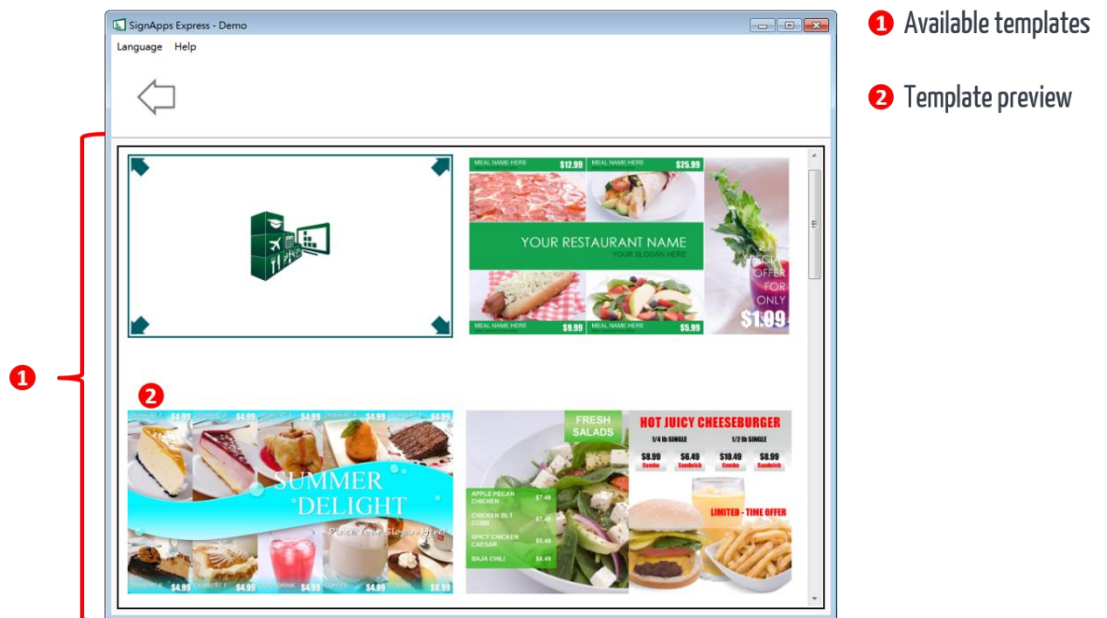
SignApps Express - Demo

Language Help

1 Available templates

2 Template preview

1

2

MEAL NAME HERE $12.99 MEAL NAME HERE $25.99

YOUR RESTAURANT NAME
YOUR SLOGAN HERE

MEAL NAME HERE $9.99 MEAL NAME HERE $5.99

OFFER FOR ONLY $1.99

$4.99 $4.99 $4.99 $4.99 $4.99

SUMMER DELIGHT
Place Your Slogan Here

$4.99 $4.99 $4.99 $4.99 $8.99

FRESH SALADS

APPLE PECAN CHICKEN $7.49
CHICKEN BLT COBB $7.49
SPICY CHICKEN CAESAR $6.49
BAJA CHILI $6.49

HOT JUICY CHEESEBURGER
1/4 lb SINGLE 1/2 lb SINGLE
$8.99 Combo $6.49 Sandwich $10.49 Combo $8.99 Sandwich

LIMITED - TIME OFFER